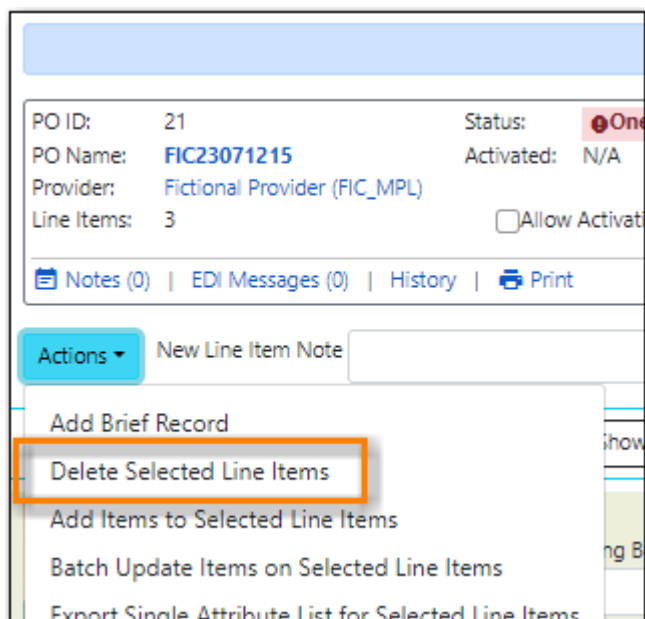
PO ID: 21
PO Name: FIC23071215
Provider: Fictional Provider (FIC_MPL)
Line Items: 3

Status: One
Activated: N/A
Allow Activati

Notes (0) | EDI Messages (0) | History | Print

Actions
New Line Item Note

Add Brief Record
Delete Selected Line Items
Add Items to Selected Line Items
Batch Update Items on Selected Line Items
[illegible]

Show
ng B